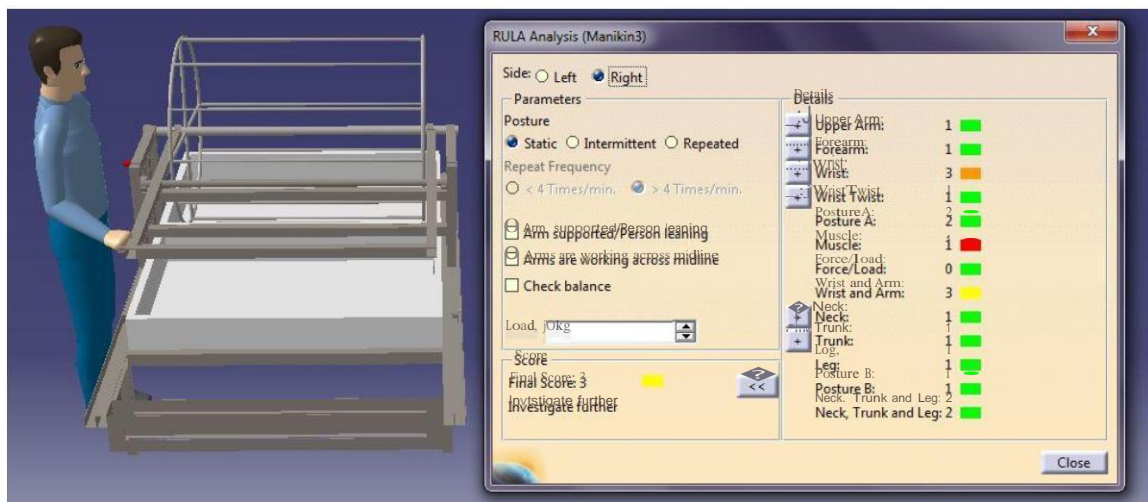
RULA Analysis (Manikin3)

Side: Left Right

Parameters

Posture

Static Intermittent Repeated

Repeat Frequency

< 4 Times/min. > 4 Times/min.

Arm supported/Person leaning

Arms are working across midline

Check balance

Load 0kg

Score

Final Score: 3

Investigate further

Details

Upper Arm: 1

Forearm: 1

Wrist: 3

Wrist Twist: 1

Posture A: 2

Muscle: 1

Force/Load: 0

Wrist and Arm: 3

Neck: 1

Trunk: 1

Leg: 1

Posture B: 1

Neck, Trunk and Leg: 2

Close